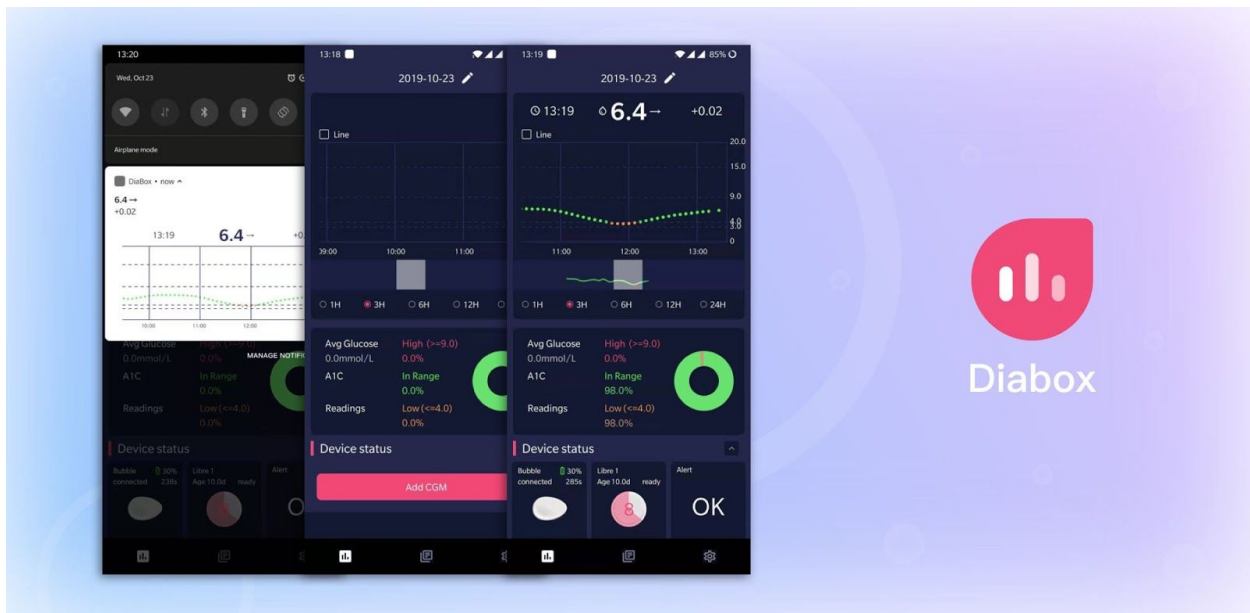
13:20
Wed, Oct 23
Airplane mode
DiaBox • now ^
6.4→
+0.02
13:19
6.4→
+0.
10:00
11:00
12:00
Avg Glucose
0.0mmol/L
High (>=9.0)
0.0%
MANAGE NOTIFI
A1C
In Range
0.0%
Readings
Low (<=4.0)
0.0%
Device status
Bubble
30%
connected
238s
Libre 1
Age 10.0d
ready
Alert

13:18
2019-10-23
Line
09:00
10:00
11:00
1H
3H
6H
12H
Avg Glucose
0.0mmol/L
High (>=9.0)
0.0%
A1C
In Range
0.0%
Readings
Low (<=4.0)
0.0%
Device status
Add CGM

13:19
85%
2019-10-23
13:19
6.4→
+0.02
Line
20.0
15.0
9.0
4.0
3.0
0
11:00
12:00
13:00
1H
3H
6H
12H
24H
Avg Glucose
0.0mmol/L
High (>=9.0)
0.0%
A1C
In Range
98.0%
Readings
Low (<=4.0)
98.0%
Device status
Bubble
30%
connected
285s
Libre 1
Age 10.0d
ready
8
Alert
OK

Diabox